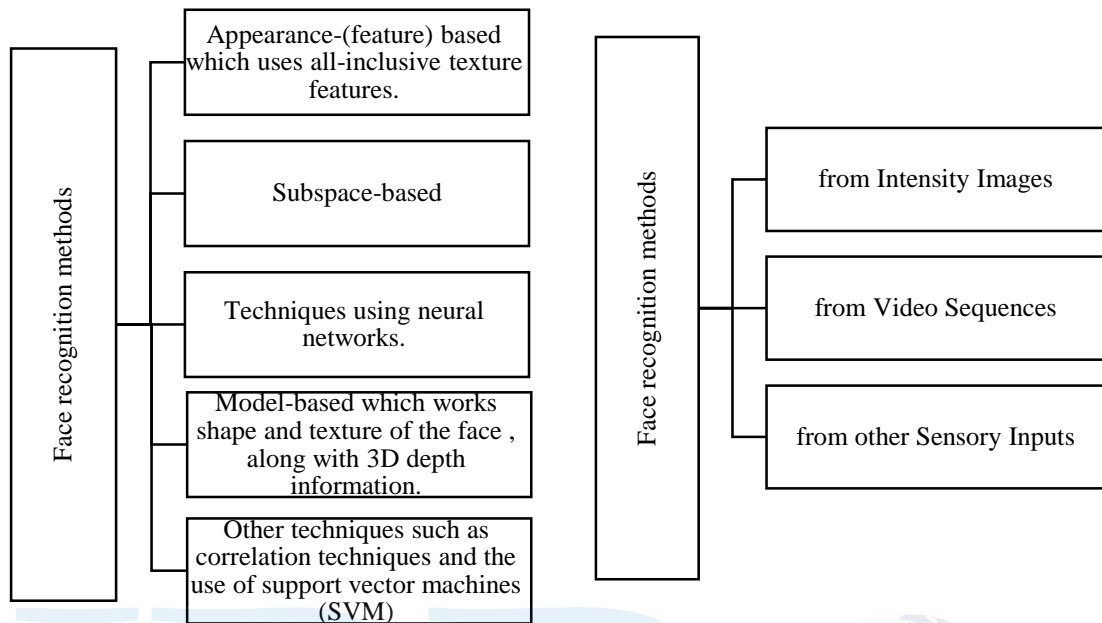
Face recognition methods

Appearance-(feature) based which uses all-inclusive texture features.

Subspace-based

Techniques using neural networks.

Model-based which works shape and texture of the face , along with 3D depth information.

Other techniques such as correlation techniques and the use of support vector machines (SVM)

Face recognition methods

from Intensity Images

from Video Sequences

from other Sensory Inputs